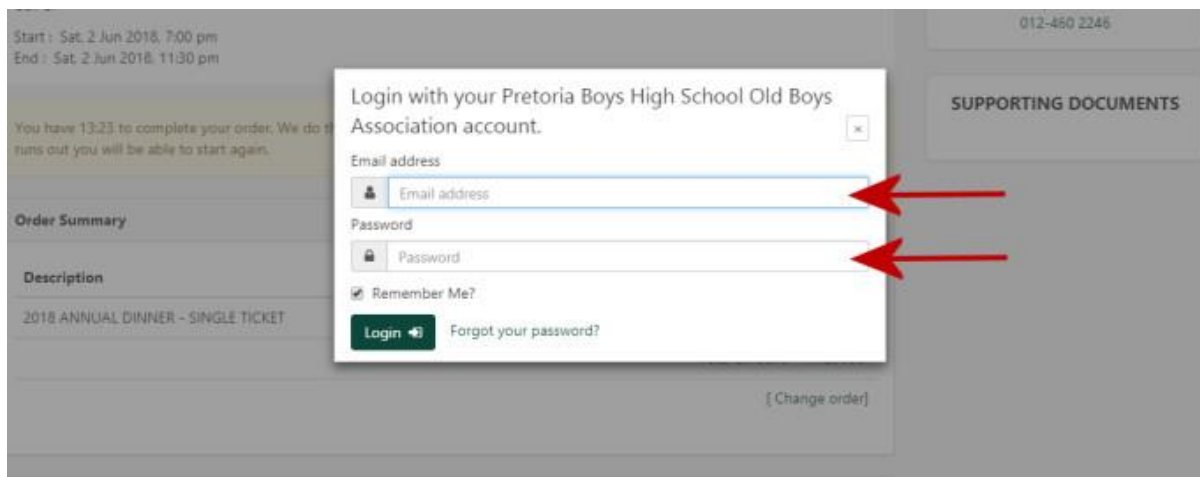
Start : Sat. 2 Jun 2018, 7:00 pm
End : Sat. 2 Jun 2018, 11:30 pm

012-460 2246

You have 13:23 to complete your order. We do t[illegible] runs out you will be able to start again.

SUPPORTING DOCUMENTS

Order Summary

Description

2018 ANNUAL DINNER - SINGLE TICKET

[ Change order]

Login with your Pretoria Boys High School Old Boys Association account.

×

Email address

Email address

Password

Password

Remember Me?

Login

Forgot your password?